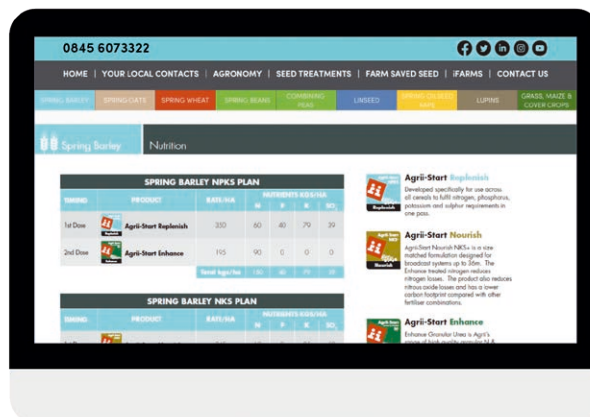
0845 6073322

HOME | YOUR LOCAL CONTACTS | AGRONOMY | SEED TREATMENTS | FARM SAVED SEED | iFARMS | CONTACT US

SPRING BARLEY | SPRING OATS | SPRING WHEAT | SPRING BEANS | COMBINING PEAS | LINSEED | SPRING OILSEED RAPE | LUPINS | GRASS, MAIZE & COVER CROPS

Spring Barley | Nutrition

SPRING BARLEY NPKS PLAN

| TIMING | PRODUCT | RATE/HA | N | P | K | $SO_3$ |
|---|---|---|---|---|---|---|
| 1st Dose | Agrii-Start Replenish | 330 | 60 | 40 | 79 | 39 |
| 2nd Dose | Agrii-Start Enhance | 195 | 90 | 0 | 0 | 0 |
| | | Total kgs/ha | 150 | 40 | 79 | 39 |

SPRING BARLEY NKS PLAN

| TIMING | PRODUCT | RATE/HA | N | P | K | $SO_3$ |
|---|---|---|---|---|---|---|

Agrii-Start Replenish
Developed specifically for use across all cereals to fulfil nitrogen, phosphorus, potassium and sulphur requirements in one pass.

Agrii-Start Nourish
Agrii-Start Nourish NKS+ is a size matched formulation designed for broadcast systems up to 36m. The Enhance treated nitrogen reduces nitrogen losses. The product also reduces nitrous oxide losses and has a lower carbon footprint compared with other fertiliser combinations.

Agrii-Start Enhance
Enhance Granular Urea is Agrii's range of high quality granular N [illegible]